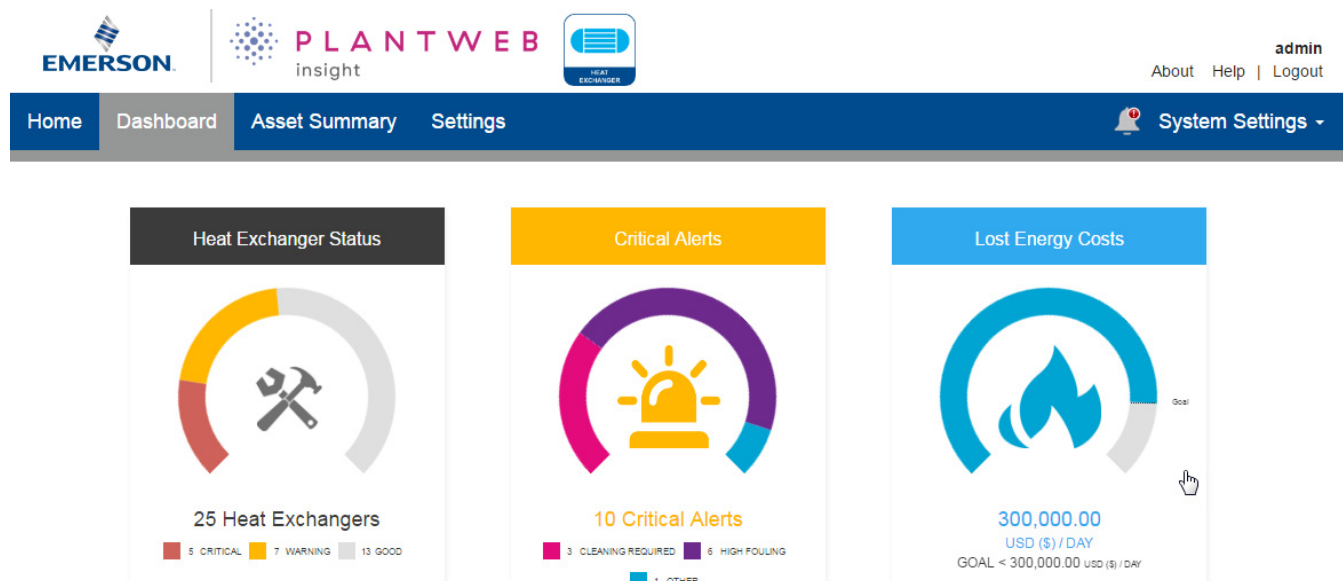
EMERSON.

PLANTWEB
insight

HEAT EXCHANGER

admin
About Help | Logout

Home Dashboard Asset Summary Settings

System Settings

Heat Exchanger Status

25 Heat Exchangers

5 CRITICAL 7 WARNING 13 GOOD

Critical Alerts

10 Critical Alerts

3 CLEANING REQUIRED 6 HIGH FOULING

1 OTHER

Lost Energy Costs

Goal

300,000.00
USD ($) / DAY
GOAL < 300,000.00 USD ($) / DAY